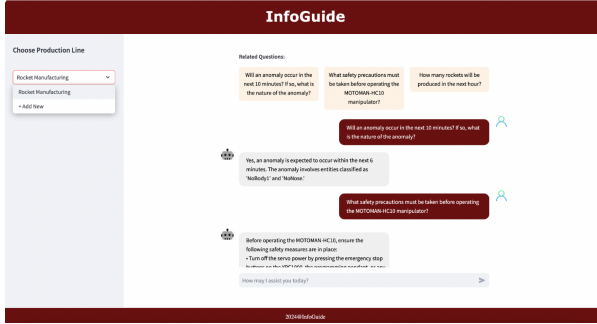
InfoGuide

Choose Production Line

Rocket Manufacturing

Rocket Manufacturing

+ Add New

Related Questions:

Will an anomaly occur in the next 10 minutes? If so, what is the nature of the anomaly?

What safety precautions must be taken before operating the MOTOMAN-HC10 manipulator?

How many rockets will be produced in the next hour?

Will an anomaly occur in the next 10 minutes? If so, what is the nature of the anomaly?

Yes, an anomaly is expected to occur within the next 6 minutes. The anomaly involves entities classified as 'NoBody1' and 'NoNose.'

What safety precautions must be taken before operating the MOTOMAN-HC10 manipulator?

Before operating the MOTOMAN-HC10, ensure the following safety measures are in place:
• Turn off the servo power by pressing the emergency stop buttons on the YRC1000, the programming pendant, as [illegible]

How may I assist you today?

2024@InfoGuide